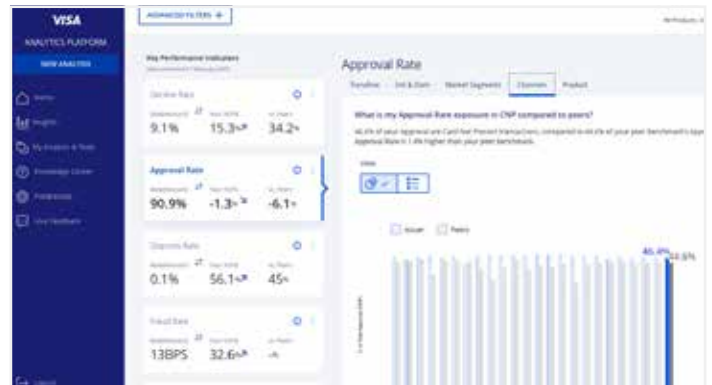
VISA
ANALYTICS PLATFORM
NEW ANALYSIS

Home
Insights
My Analysis & Tools
Knowledge Center
Preferences
Give Feedback

Logout

ADVANCED FILTERS +

Key Performance Indicators

Decline Rate
9.1%
15.3%
34.2%

Approval Rate
90.9%
-1.3%
-6.1%

Disputes Rate
0.1%
56.1%
45%

Fraud Rate
13BPS
32.6%
-%

Approval Rate

Timeline | Dat & Stats | Market Segments | Channels | Product

What is my Approval Rate exposure in CNP compared to peers?

46.4% of your approvals are Card Not Present transactions, compared to 44.5% of your peer benchmark's app. Approval Rate is 1.4% higher than your peer benchmark.

View

Issuer
Peers

46.4%
44.5%